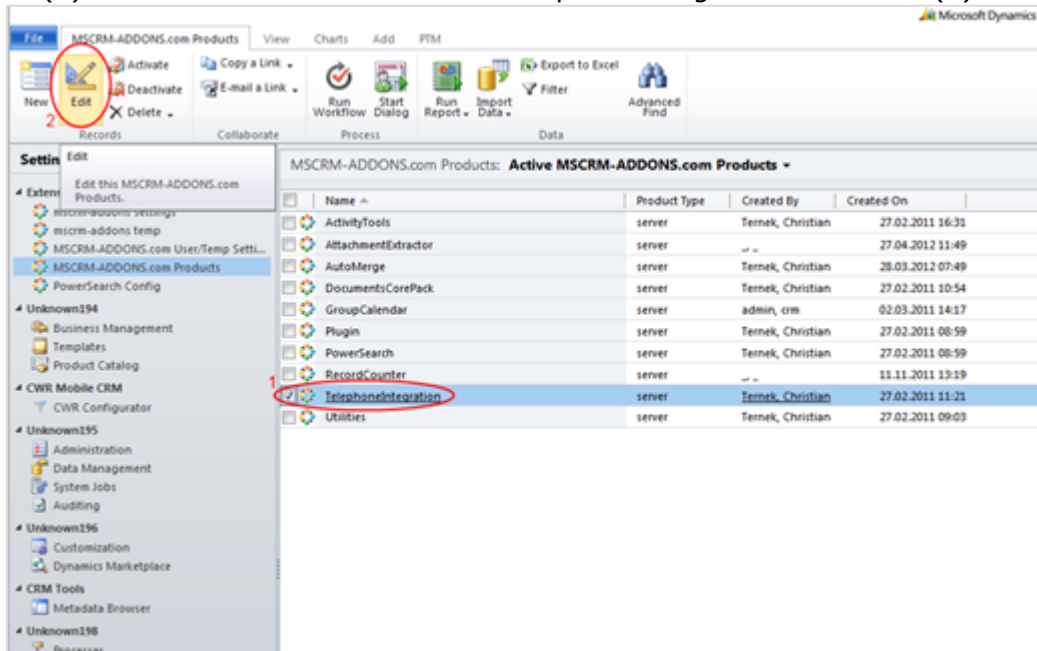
Microsoft Dynamics

File | MSCRM-ADDONS.com Products | View | Charts | Add | PTM

New | Edit | Activate | Deactivate | Delete | Copy a Link | E-mail a Link | Run Workflow | Start Dialog | Run Report | Import Data | Export to Excel | Filter | Advanced Find

2

Records | Collaborate | Process | Data

Settin | Edit

Edit this MSCRM-ADDONS.com Products.

Extens
mscrm-addons settings
mscrm-addons temp
MSCRM-ADDONS.com User/Temp Setti...
MSCRM-ADDONS.com Products
PowerSearch Config

Unknown194
Business Management
Templates
Product Catalog

CWR Mobile CRM
CWR Configurator

Unknown195
Administration
Data Management
System Jobs
Auditing

Unknown196
Customization
Dynamics Marketplace

CRM Tools
Metadata Browser

Unknown198
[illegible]

MSCRM-ADDONS.com Products: Active MSCRM-ADDONS.com Products

| Name | Product Type | Created By | Created On |
|---|---|---|---|
| ActivityTools | server | Ternek, Christian | 27.02.2011 16:31 |
| AttachmentExtractor | server | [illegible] | 27.04.2012 11:49 |
| AutoMerge | server | Ternek, Christian | 28.03.2012 07:49 |
| DocumentsCorePack | server | Ternek, Christian | 27.02.2011 10:54 |
| GroupCalendar | server | admin, crm | 02.03.2011 14:17 |
| Plugin | server | Ternek, Christian | 27.02.2011 08:59 |
| PowerSearch | server | Ternek, Christian | 27.02.2011 08:59 |
| RecordCounter | server | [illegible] | 11.11.2011 13:19 |
| TelephoneIntegration | server | Ternek, Christian | 27.02.2011 11:21 |
| Utilities | server | Ternek, Christian | 27.02.2011 09:03 |

1